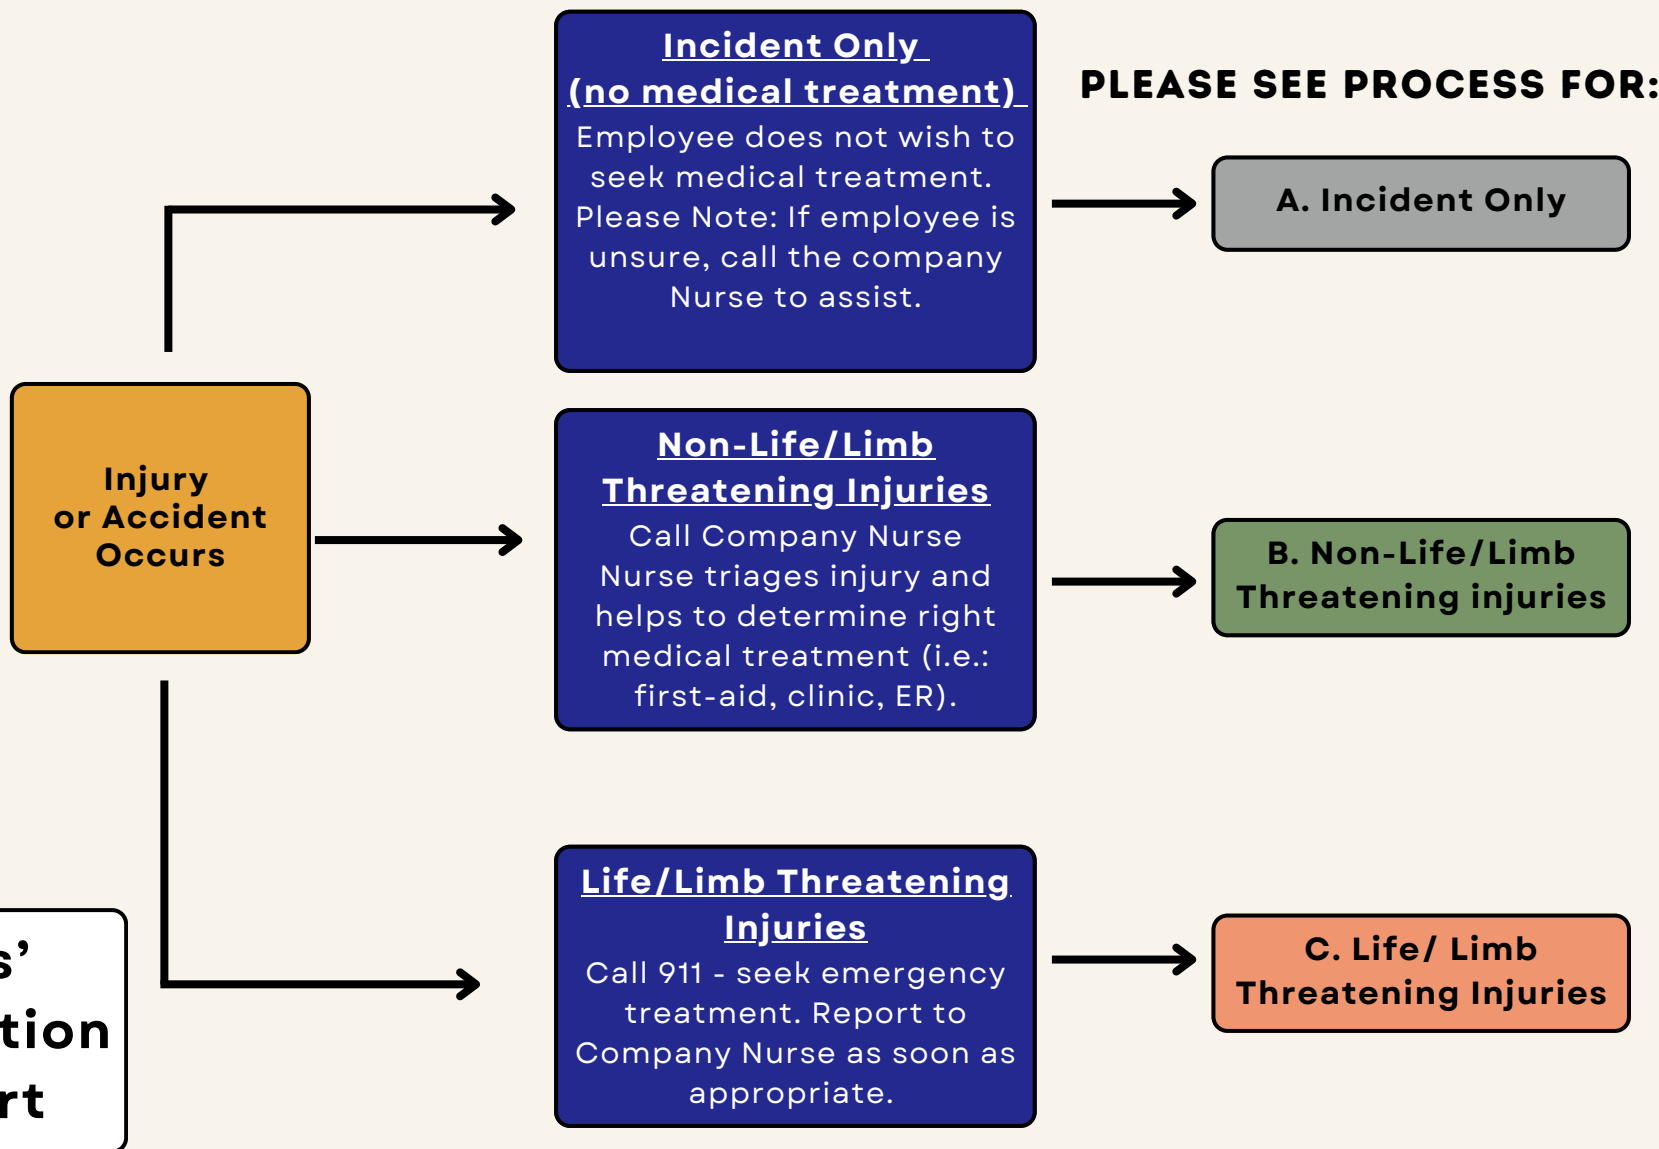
Injury or Accident Occurs

Incident Only (no medical treatment)
Employee does not wish to seek medical treatment. Please Note: If employee is unsure, call the company Nurse to assist.

Non-Life/Limb Threatening Injuries
Call Company Nurse
Nurse triages injury and helps to determine right medical treatment (i.e.: first-aid, clinic, ER).

Life/Limb Threatening Injuries
Call 911 - seek emergency treatment. Report to Company Nurse as soon as appropriate.

PLEASE SEE PROCESS FOR:

A. Incident Only

B. Non-Life/Limb Threatening injuries

C. Life/ Limb Threatening Injuries

s'
tion
rt